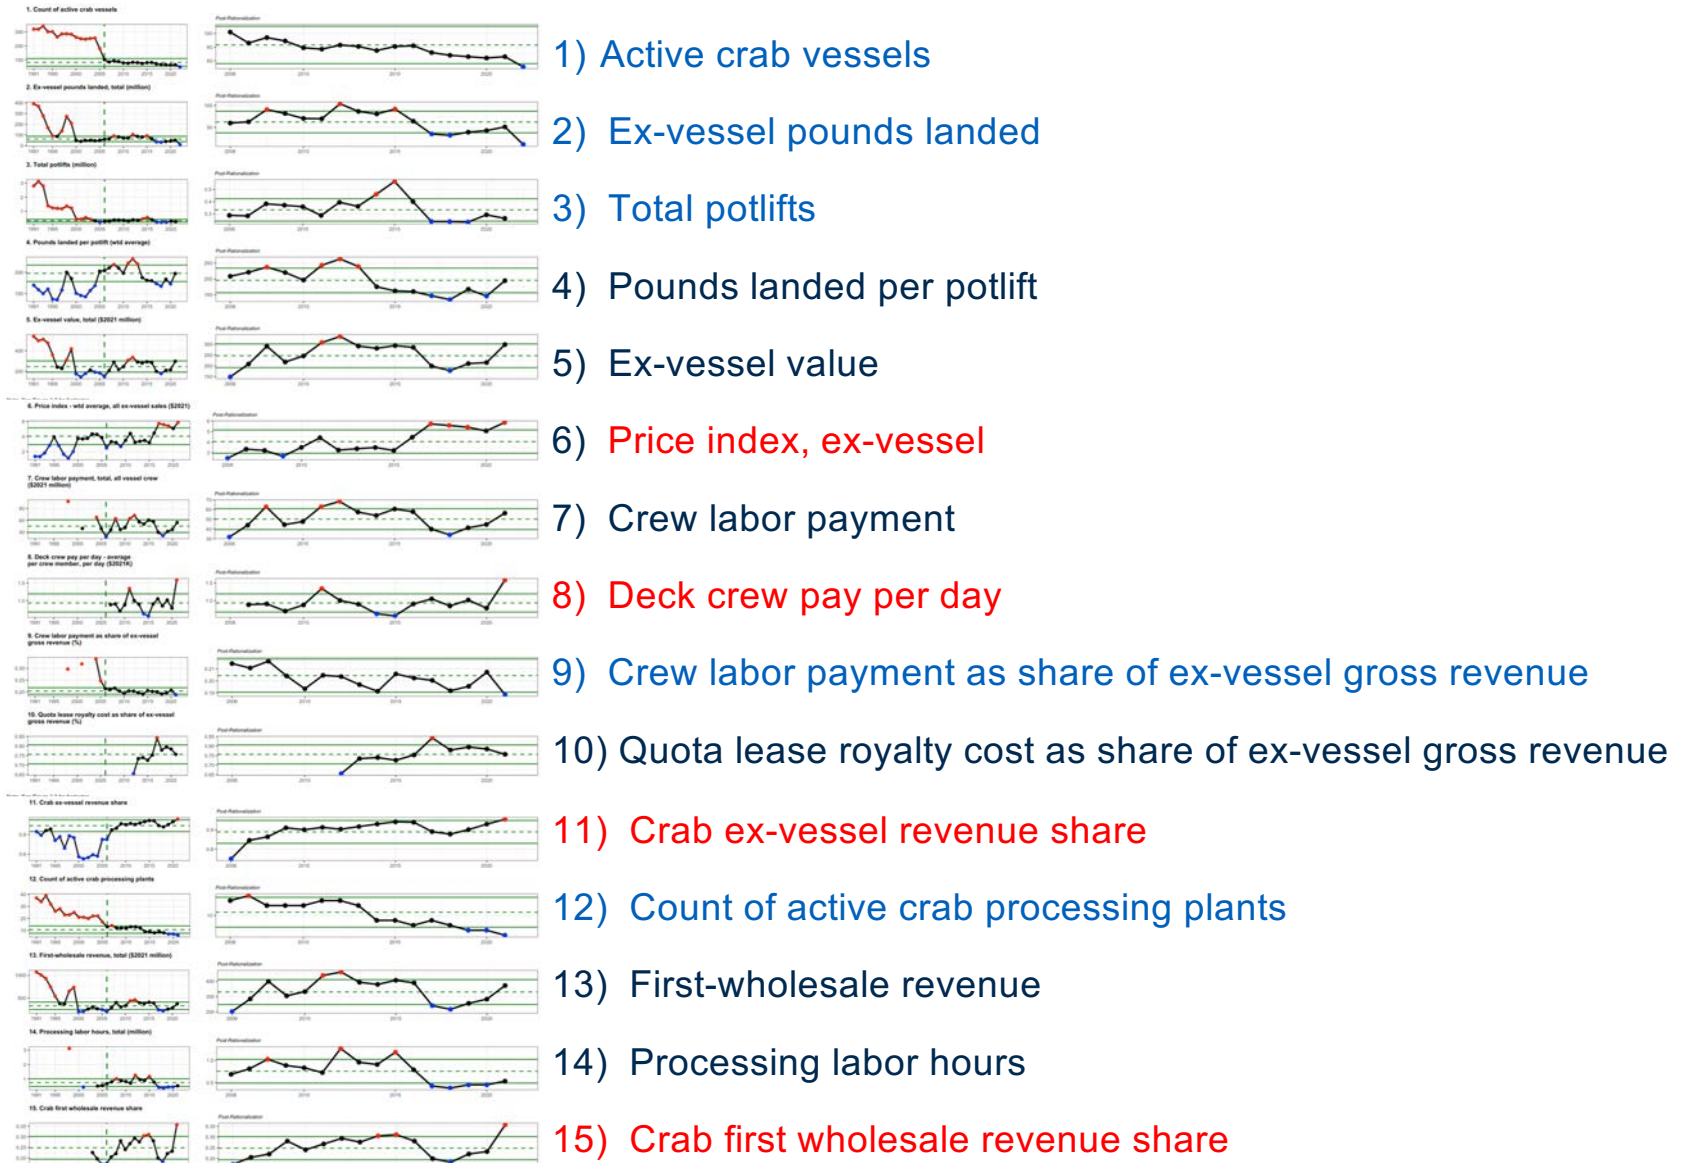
1. Count of active crab vessels

Post-Rationalization

1) Active crab vessels

2. Ex-vessel pounds landed, total (million)

Post-Rationalization

2) Ex-vessel pounds landed

3. Total potlifts (million)

Post-Rationalization

3) Total potlifts

4. Pounds landed per potlift (wtd average)

Post-Rationalization

4) Pounds landed per potlift

5. Ex-vessel value, total ($2021 million)

Post-Rationalization

5) Ex-vessel value

6. Price index - wtd average, all ex-vessel sales ($2021)

Post-Rationalization

6) Price index, ex-vessel

7. Crew labor payment, total, all vessel crew ($2021 million)

Post-Rationalization

7) Crew labor payment

8. Deck crew pay per day - average per crew member, per day ($2021K)

Post-Rationalization

8) Deck crew pay per day

9. Crew labor payment as share of ex-vessel gross revenue (%)

Post-Rationalization

9) Crew labor payment as share of ex-vessel gross revenue

10. Quota lease royalty cost as share of ex-vessel gross revenue (%)

Post-Rationalization

10) Quota lease royalty cost as share of ex-vessel gross revenue

11. Crab ex-vessel revenue share

Post-Rationalization

11) Crab ex-vessel revenue share

12. Count of active crab processing plants

Post-Rationalization

12) Count of active crab processing plants

13. First-wholesale revenue, total ($2021 million)

Post-Rationalization

13) First-wholesale revenue

14. Processing labor hours, total (million)

Post-Rationalization

14) Processing labor hours

15. Crab first wholesale revenue share

Post-Rationalization

15) Crab first wholesale revenue share